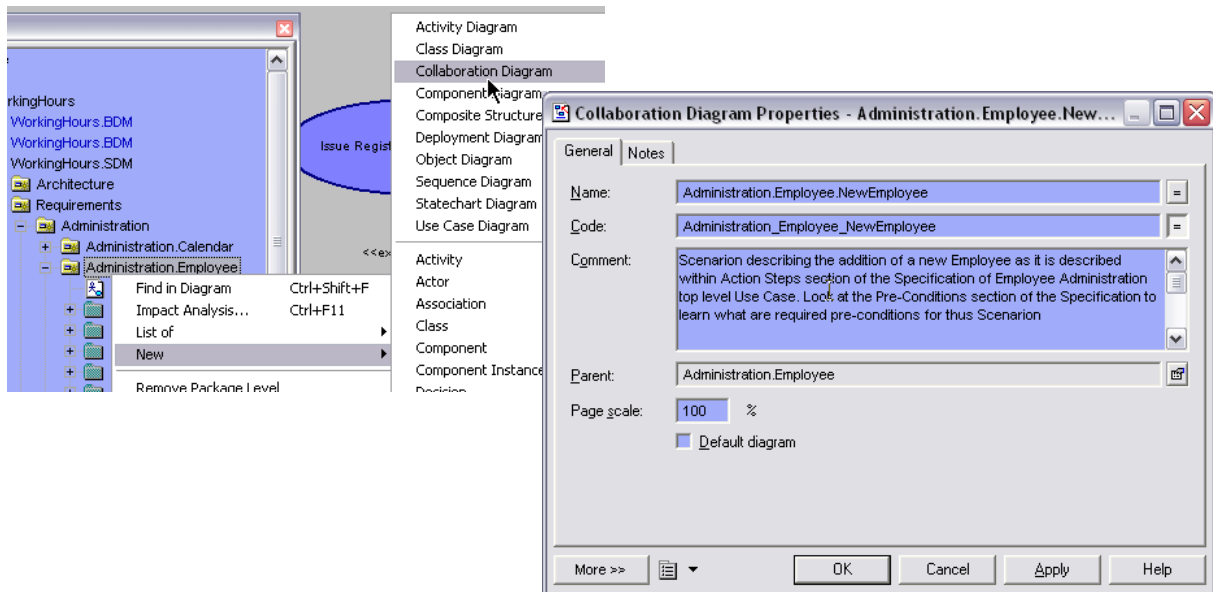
rkingHours
WorkingHours.BDM
WorkingHours.BDM
WorkingHours.SDM
Architecture
Requirements
Administration
Administration.Calendar
Administration.Employee

Find in Diagram Ctrl+Shift+F
Impact Analysis... Ctrl+F11
List of
New
Remove Package Level

Issue Regist

<<ex

Activity Diagram
Class Diagram
Collaboration Diagram
Component Diagram
Composite Structure
Deployment Diagram
Object Diagram
Sequence Diagram
Statechart Diagram
Use Case Diagram
Activity
Actor
Association
Class
Component
Component Instance
Decision

Collaboration Diagram Properties - Administration.Employee.New...

General Notes

Name: Administration.Employee.NewEmployee
Code: Administration_Employee_NewEmployee
Comment: Scenarion describing the addition of a new Employee as it is described within Action Steps section of the Specification of Employee Administration top level Use Case. Look at the Pre-Conditions section of the Specification to learn what are required pre-conditions for thus Scenarion
Parent: Administration.Employee
Page scale: 100 %
Default diagram

More >> OK Cancel Apply Help